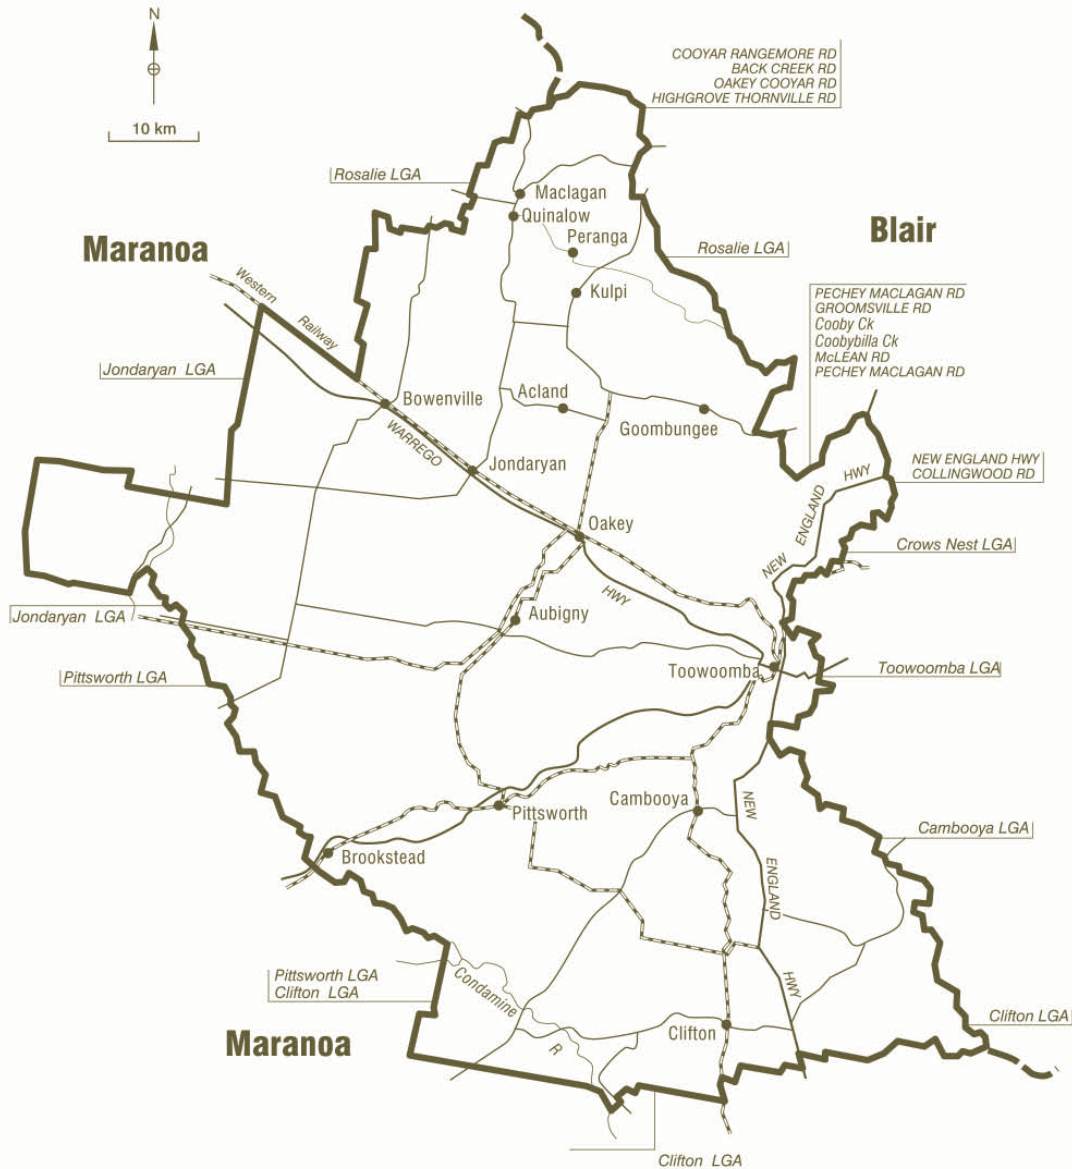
N

10 km

COOYAR RANGEMORE RD
BACK CREEK RD
OAKEY COOYAR RD
HIGHGROVE THORNVILLE RD

Rosalie LGA

Maclagan
Quinalow
Peranga

Blair

Maranoa

Rosalie LGA

Kulpi

Western Railway

PECHEY MACLAGAN RD
GROOMSVILLE RD
Cooby Ck
Coobybilla Ck
McLEAN RD
PECHEY MACLAGAN RD

Jondaryan LGA

Bowenville

Acland

Goombungee

WARREGO

Jondaryan

NEW ENGLAND HWY
COLLINGWOOD RD

HWY

NEW ENGLAND

Oakey

Crows Nest LGA

HWY

Jondaryan LGA

Aubigny

Toowoomba

Toowoomba LGA

Pittsworth LGA

Cambooya

Pittsworth

NEW

Cambooya LGA

Brookstead

ENGLAND

HWY

Pittsworth LGA
Clifton LGA

Condamine

R

Clifton

Clifton LGA

Maranoa

Clifton LGA